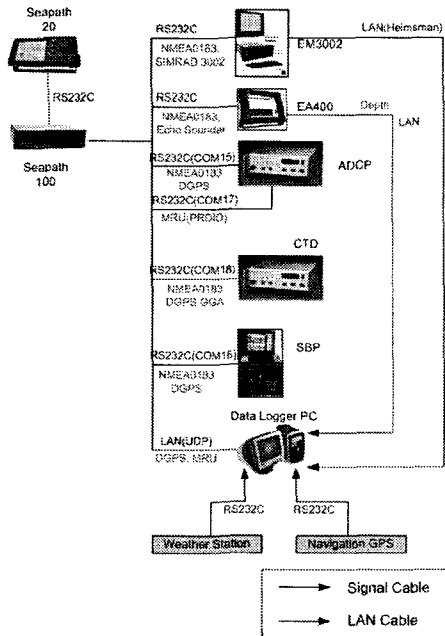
Seapath 20

RS232C

Seapath 100

RS232C

NMEA0183, SIMRAD 3002

EM3002

LAN(Helmsman)

RS232C

NMEA0183, Echo Sounder

EA400

Depth

LAN

RS232C(COM15)

NMEA0183 DGPS

RS232C(COM17)

MRU(PRDID)

ADCP

CTD

RS232C(COM18)

NMEA0183 DGPS GGA

RS232C(COM16)

NMEA0183 DGPS

SBP

Data Logger PC

LAN(UDP)

DGPS, MRU

RS232C

RS232C

Weather Station

Navigation GPS

Signal Cable

LAN Cable